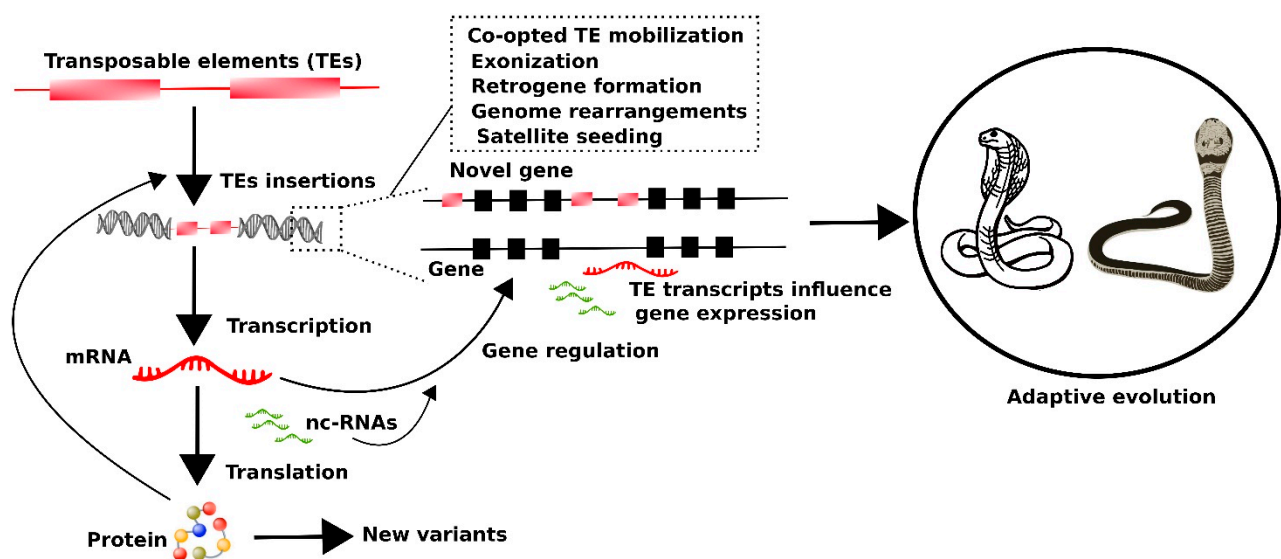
Transposable elements (TEs)

Co-opted TE mobilization
Exonization
Retrogene formation
Genome rearrangements
Satellite seeding

TEs insertions

Novel gene

Gene

TE transcripts influence gene expression

Transcription

mRNA

Gene regulation

nc-RNAs

Translation

Protein

New variants

Adaptive evolution